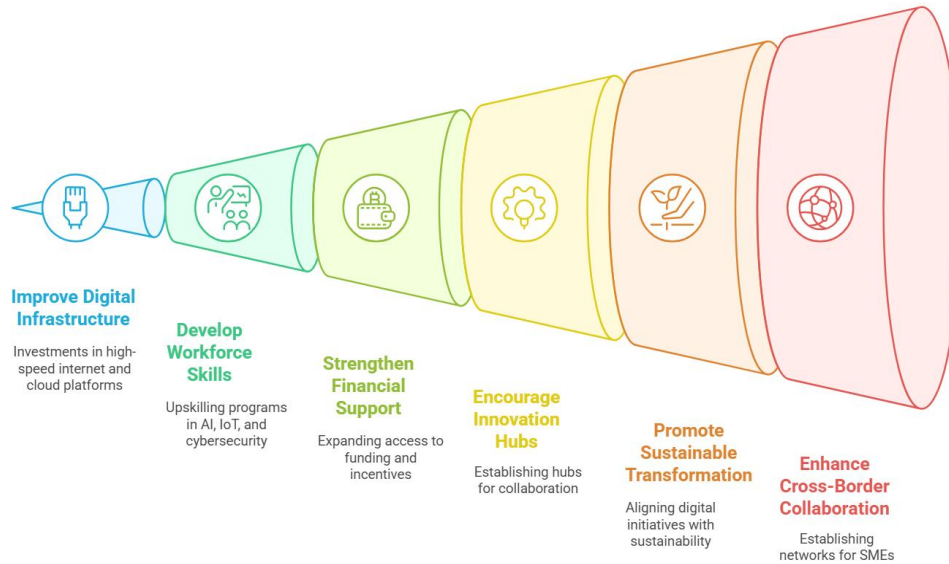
Improve Digital Infrastructure

Investments in high-speed internet and cloud platforms

Develop Workforce Skills

Upskilling programs in AI, IoT, and cybersecurity

Strengthen Financial Support

Expanding access to funding and incentives

Encourage Innovation Hubs

Establishing hubs for collaboration

Promote Sustainable Transformation

Aligning digital initiatives with sustainability

Enhance Cross-Border Collaboration

Establishing networks for SMEs